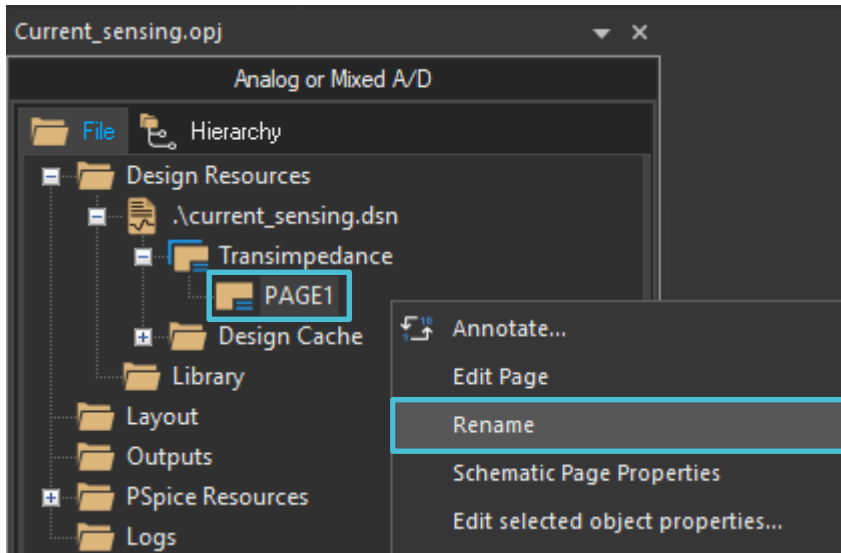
Current_sensing.opj

Analog or Mixed A/D

File
Hierarchy

Design Resources
.\current_sensing.dsn
Transimpedance
PAGE1
Design Cache
Library
Layout
Outputs
PSpice Resources
Logs

Annotate...
Edit Page
Rename
Schematic Page Properties
Edit selected object properties...